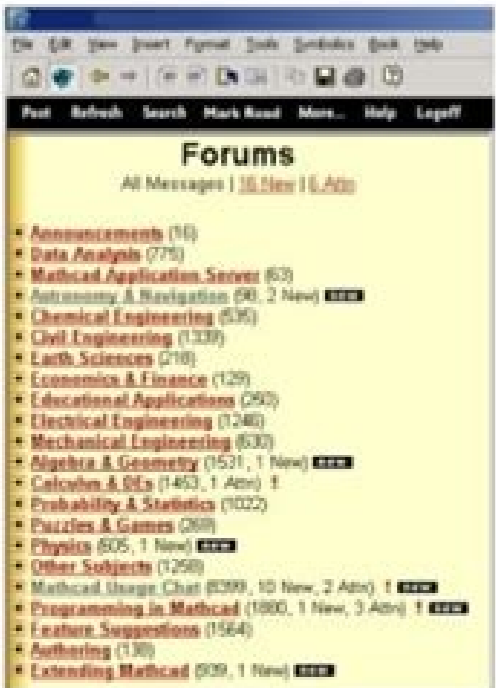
File Edit View Insert Format Tools Symbolics Book Help

Post Refresh Search Mark Read More... Help Logoff

Forums

All Messages | 16 New | 6 Attn

Announcements (16)
Data Analysis (775)
Mathcad Application Server (63)
Astronomy & Navigation (98, 2 New) NEW
Chemical Engineering (536)
Civil Engineering (1339)
Earth Sciences (218)
Economics & Finance (129)
Educational Applications (293)
Electrical Engineering (1246)
Mechanical Engineering (630)
Algebra & Geometry (1531, 1 New) NEW
Calculus & DEs (1463, 1 Attn) !
Probability & Statistics (1022)
Puzzles & Games (269)
Physics (605, 1 New) NEW
Other Subjects (1258)
Mathcad Usage Chat (8399, 10 New, 2 Attn) ! NEW
Programming in Mathcad (1890, 1 New, 3 Attn) ! NEW
Feature Suggestions (1564)
Authoring (138)
Extending Mathcad (939, 1 New) NEW